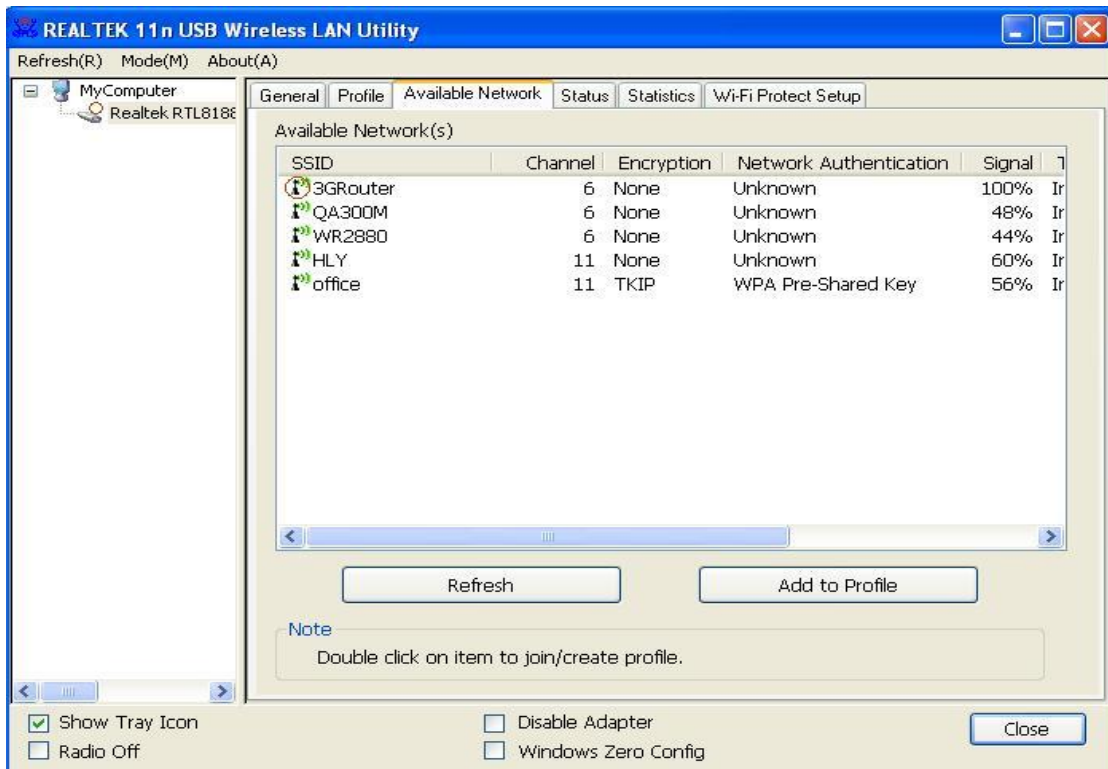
REALTEK 11n USB Wireless LAN Utility

Refresh(R) Mode(M) About(A)

MyComputer
Realtek RTL8188

General | Profile | Available Network | Status | Statistics | Wi-Fi Protect Setup

Available Network(s)

| SSID | Channel | Encryption | Network Authentication | Signal | T |
|---|---|---|---|---|---|
| 3GRouter | 6 | None | Unknown | 100% | Ir |
| QA300M | 6 | None | Unknown | 48% | Ir |
| WR2880 | 6 | None | Unknown | 44% | Ir |
| HLY | 11 | None | Unknown | 60% | Ir |
| office | 11 | TKIP | WPA Pre-Shared Key | 56% | Ir |

Refresh

Add to Profile

Note
Double click on item to join/create profile.

Show Tray Icon
Radio Off
Disable Adapter
Windows Zero Config
Close